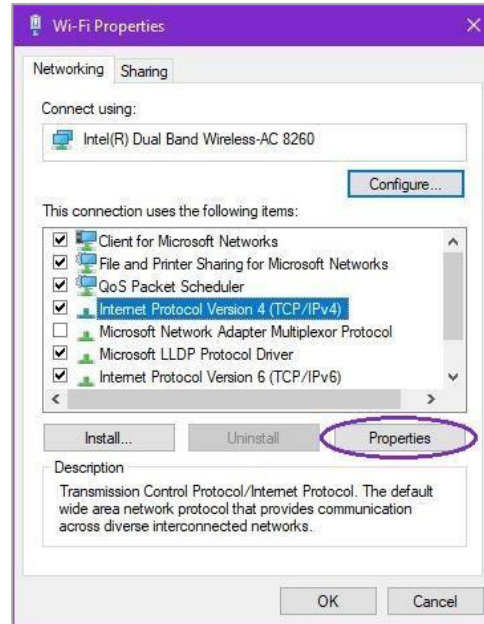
Wi-Fi Properties

Networking Sharing

Connect using:

Intel(R) Dual Band Wireless-AC 8260

Configure...

This connection uses the following items:

Client for Microsoft Networks
File and Printer Sharing for Microsoft Networks
QoS Packet Scheduler
Internet Protocol Version 4 (TCP/IPv4)
Microsoft Network Adapter Multiplexor Protocol
Microsoft LLDP Protocol Driver
Internet Protocol Version 6 (TCP/IPv6)

Install... Uninstall Properties

Description

Transmission Control Protocol/Internet Protocol. The default wide area network protocol that provides communication across diverse interconnected networks.

OK Cancel